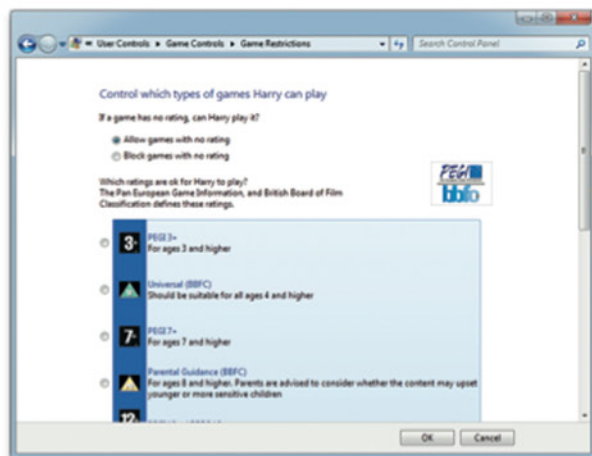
« User Controls ▸ Game Controls ▸ Game Restrictions

Search Control Panel

Control which types of games Harry can play

If a game has no rating, can Harry play it?

Allow games with no rating

Block games with no rating

Which ratings are ok for Harry to play?
The Pan European Game Information, and British Board of Film Classification defines these ratings.

PEGI

bbfc

3+

PEGI 3+
For ages 3 and higher

Universal (BBFC)
Should be suitable for all ages 4 and higher

7+

PEGI 7+
For ages 7 and higher

Parental Guidance (BBFC)
For ages 8 and higher. Parents are advised to consider whether the content may upset younger or more sensitive children

12

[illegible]

OK

Cancel